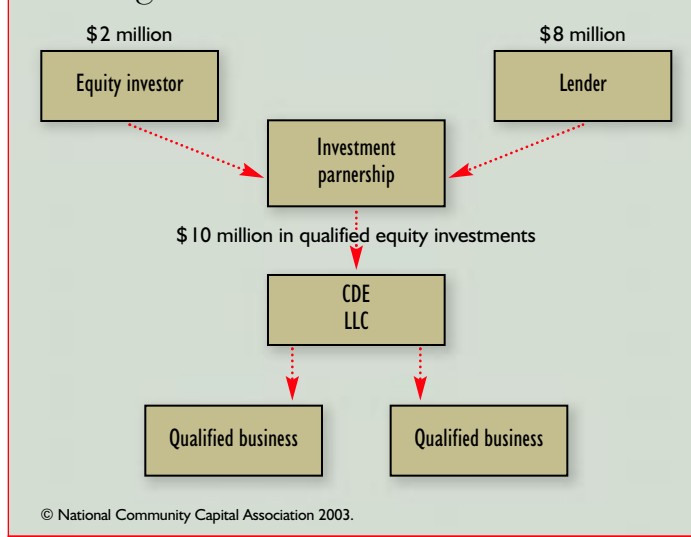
$2 million

$8 million

Equity investor

Lender

Investment parnership

$10 million in qualified equity investments

CDE LLC

Qualified business

Qualified business

© National Community Capital Association 2003.